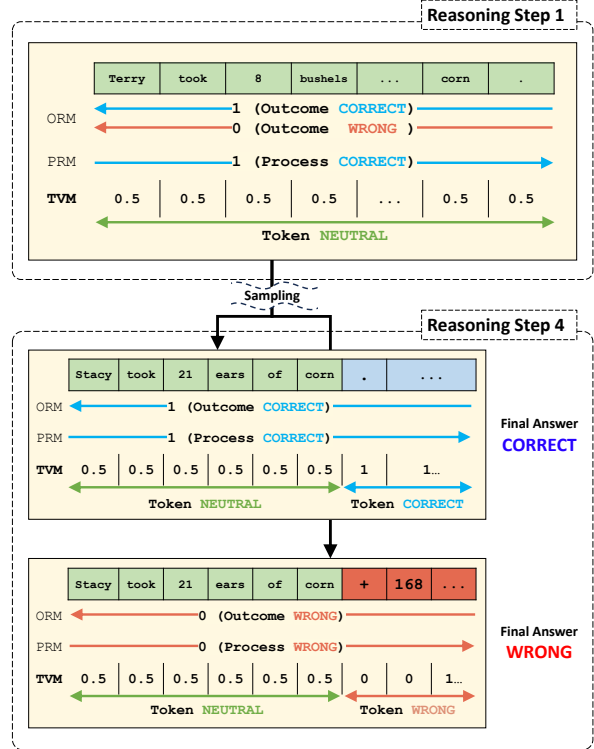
Reasoning Step 1

| Terry | took | 8 | bushels | ... | corn | . |
|---|---|---|---|---|---|---|

ORM 1 (Outcome CORRECT)
0 (Outcome WRONG )

PRM 1 (Process CORRECT)

| TVM | 0.5 | 0.5 | 0.5 | 0.5 | ... | 0.5 | 0.5 |
|---|---|---|---|---|---|---|---|

Token NEUTRAL

Sampling

Reasoning Step 4

| Stacy | took | 21 | ears | of | corn | . | ... |
|---|---|---|---|---|---|---|---|

ORM 1 (Outcome CORRECT)

PRM 1 (Process CORRECT)

| TVM | 0.5 | 0.5 | 0.5 | 0.5 | 0.5 | 0.5 | 1 | 1... |
|---|---|---|---|---|---|---|---|---|

Token NEUTRAL Token CORRECT

Final Answer
CORRECT

| Stacy | took | 21 | ears | of | corn | + | 168 | ... |
|---|---|---|---|---|---|---|---|---|

ORM 0 (Outcome WRONG)

PRM 0 (Process WRONG)

| TVM | 0.5 | 0.5 | 0.5 | 0.5 | 0.5 | 0.5 | 0 | 0 | 1... |
|---|---|---|---|---|---|---|---|---|---|

Token NEUTRAL Token WRONG

Final Answer
WRONG